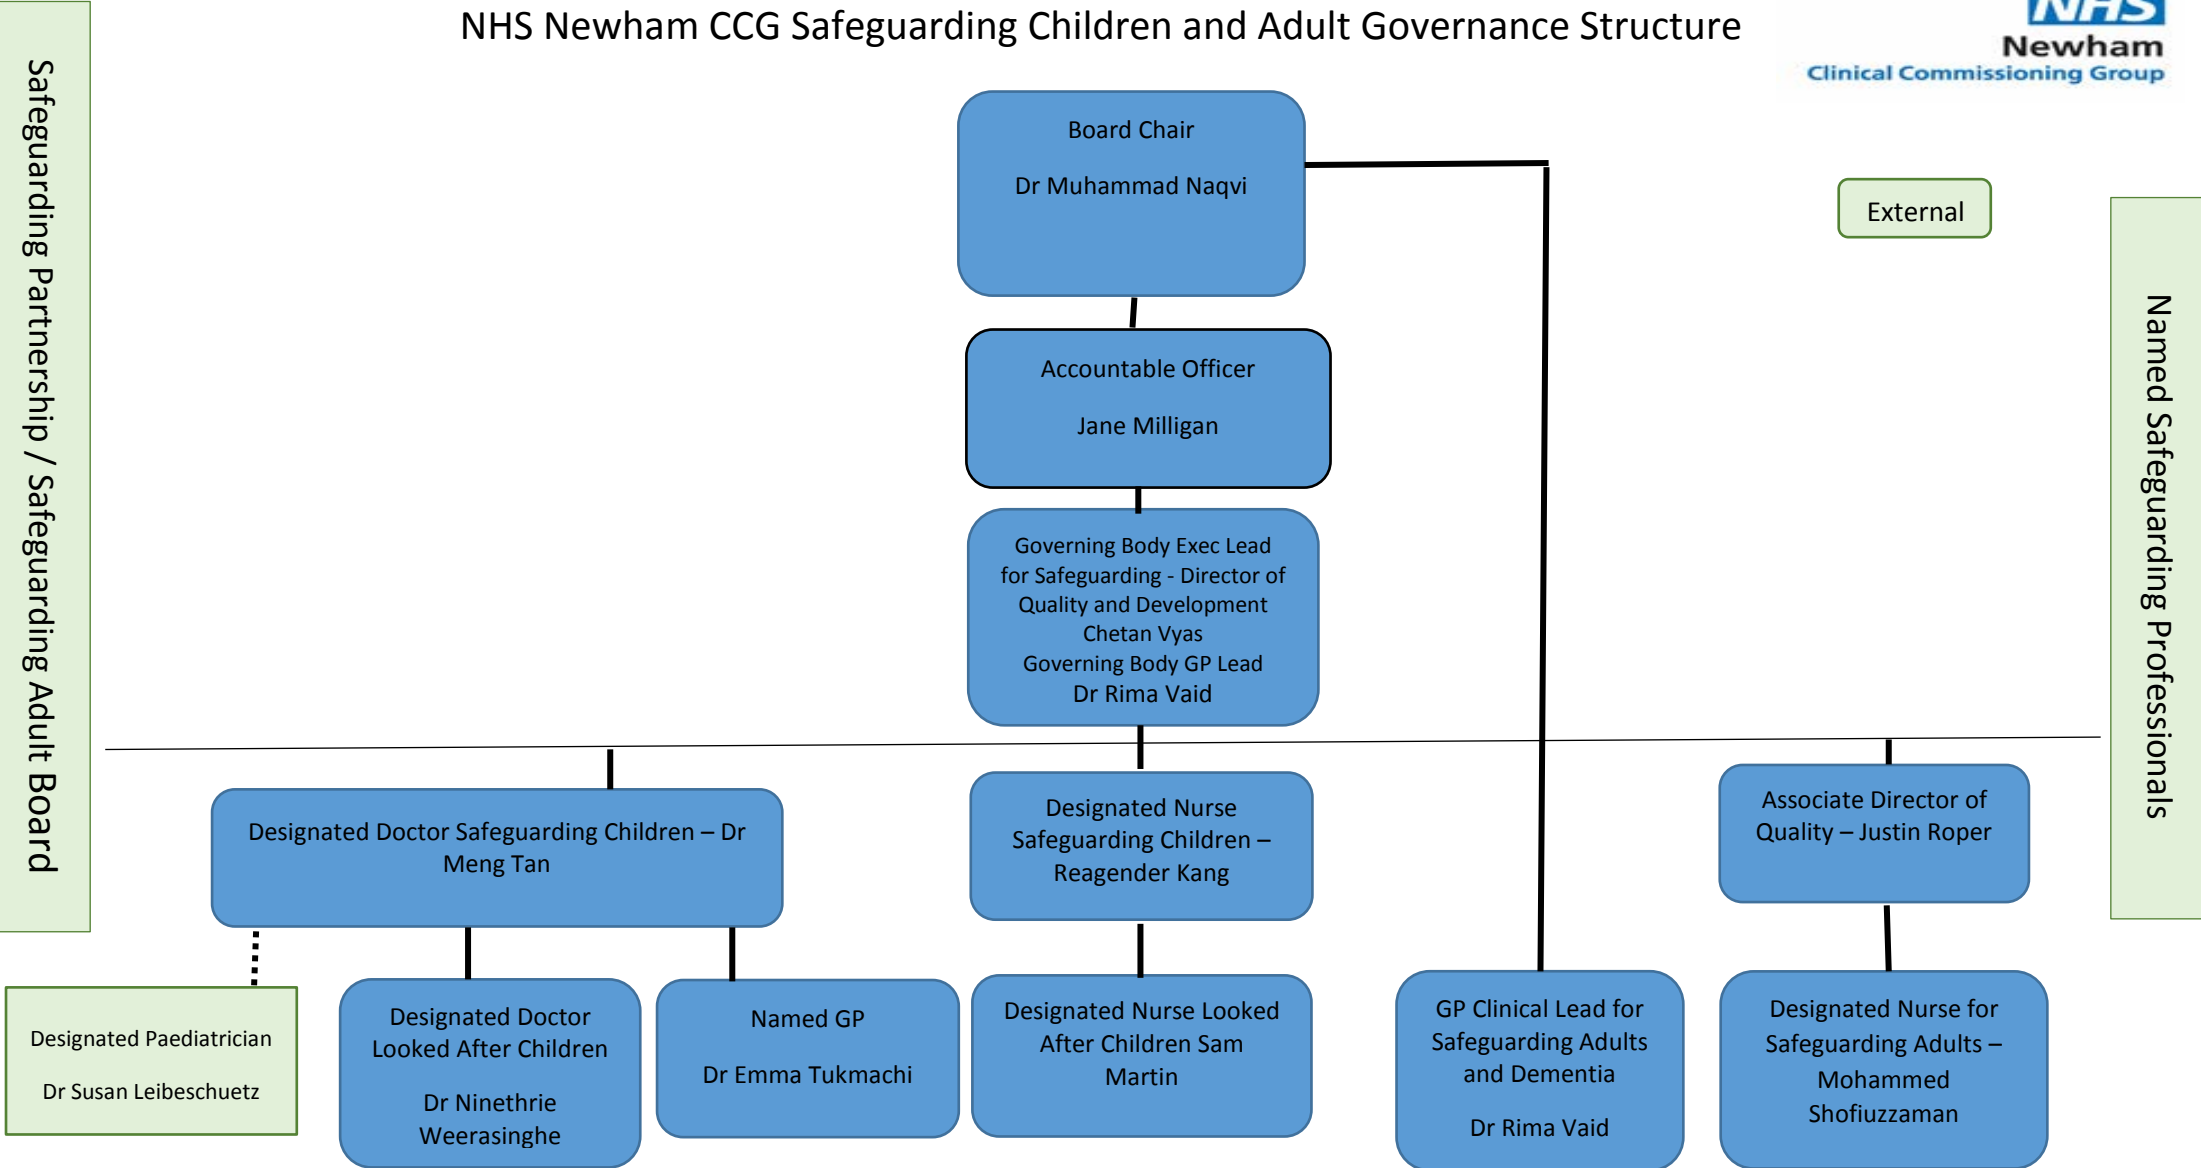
NHS Newham CCG Safeguarding Children and Adult Governance Structure

NHS
Newham
Clinical Commissioning Group

Safeguarding Partnership / Safeguarding Adult Board

Board Chair

Dr Muhammad Naqvi

External

Named Safeguarding Professionals

Accountable Officer

Jane Milligan

Governing Body Exec Lead for Safeguarding - Director of Quality and Development Chetan Vyas Governing Body GP Lead Dr Rima Vaid

Designated Doctor Safeguarding Children – Dr Meng Tan

Designated Nurse Safeguarding Children – Reagender Kang

Associate Director of Quality – Justin Roper

Designated Paediatrician

Dr Susan Leibeschuetz

Designated Doctor Looked After Children

Dr Ninethrie Weerasinghe

Named GP

Dr Emma Tukmachi

Designated Nurse Looked After Children Sam Martin

GP Clinical Lead for Safeguarding Adults and Dementia

Dr Rima Vaid

Designated Nurse for Safeguarding Adults – Mohammed Shofiuzzaman